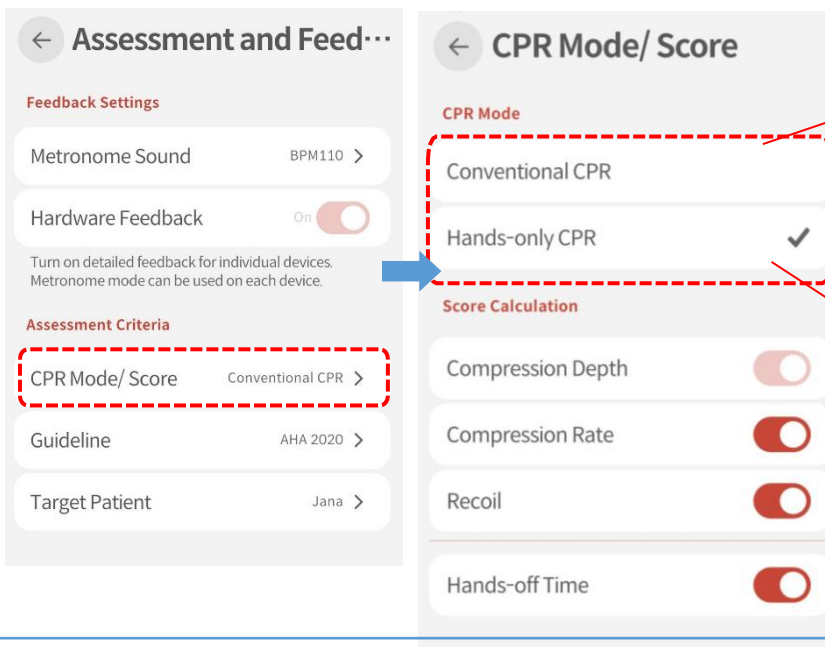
Assessment and Feed···

Feedback Settings

Metronome Sound BPM110

Hardware Feedback On

Turn on detailed feedback for individual devices. Metronome mode can be used on each device.

Assessment Criteria

CPR Mode/ Score Conventional CPR

Guideline AHA 2020

Target Patient Jana

CPR Mode/ Score

CPR Mode

Conventional CPR

Hands-only CPR

Score Calculation

Compression Depth

Compression Rate

Recoil

Hands-off Time